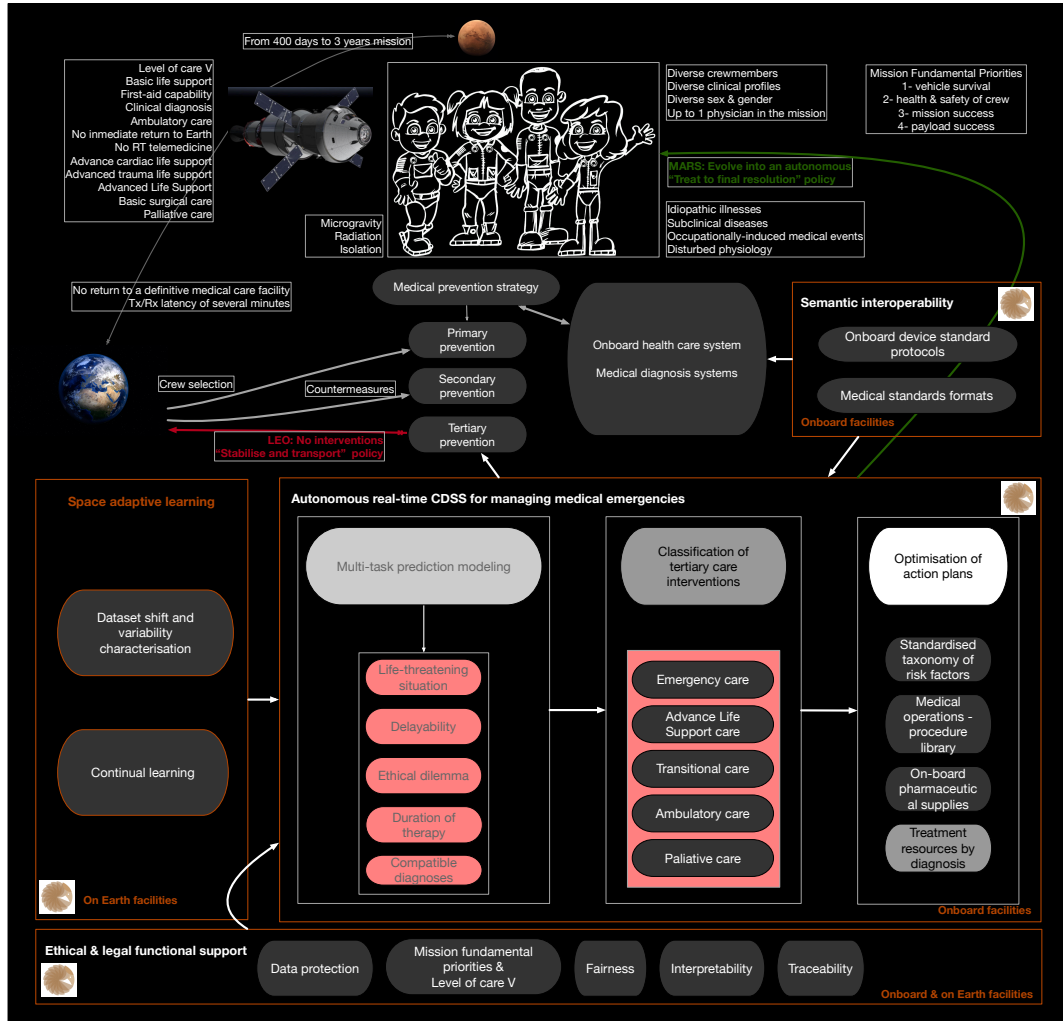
From 400 days to 3 years mission

Level of care V
Basic life support
First-aid capability
Clinical diagnosis
Ambulatory care
No inmediate return to Earth
No RT telemedicine
Advance cardiac life support
Advanced trauma life support
Advanced Life Support
Basic surgical care
Palliative care

Diverse crewmembers
Diverse clinical profiles
Diverse sex & gender
Up to 1 physician in the mission

Mission Fundamental Priorities
1- vehicle survival
2- health & safety of crew
3- mission success
4- payload success

MARS: Evolve into an autonomous "Treat to final resolution" policy

Microgravity
Radiation
Isolation

Idiopathic illnesses
Subclinical diseases
Occupationally-induced medical events
Disturbed physiology

No return to a definitive medical care facility
Tx/Rx latency of several minutes

Medical prevention strategy

Primary prevention

Secondary prevention

Tertiary prevention

Crew selection

Countermeasures

LEO: No interventions
"Stabilise and transport" policy

Onboard health care system

Medical diagnosis systems

Semantic interoperability

Onboard device standard protocols

Medical standards formats

Onboard facilities

Space adaptive learning

Dataset shift and variability characterisation

Continual learning

On Earth facilities

Autonomous real-time CDSS for managing medical emergencies

Multi-task prediction modeling

Life-threatening situation

Delayability

Ethical dilemma

Duration of therapy

Compatible diagnoses

Classification of tertiary care interventions

Emergency care

Advance Life Support care

Transitional care

Ambulatory care

Paliative care

Optimisation of action plans

Standardised taxonomy of risk factors

Medical operations - procedure library

On-board pharmaceutic al supplies

Treatment resources by diagnosis

Onboard facilities

Ethical & legal functional support

Data protection

Mission fundamental priorities & Level of care V

Fairness

Interpretability

Traceability

Onboard & on Earth facilities